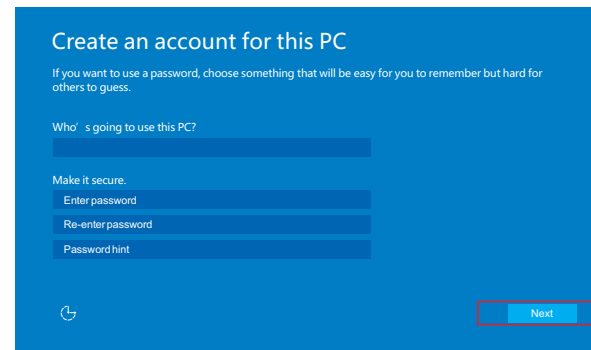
Create an account for this PC

If you want to use a password, choose something that will be easy for you to remember but hard for others to guess.

Who’ s going to use this PC?

Make it secure.

Enter password

Re-enter password

Password hint

Next